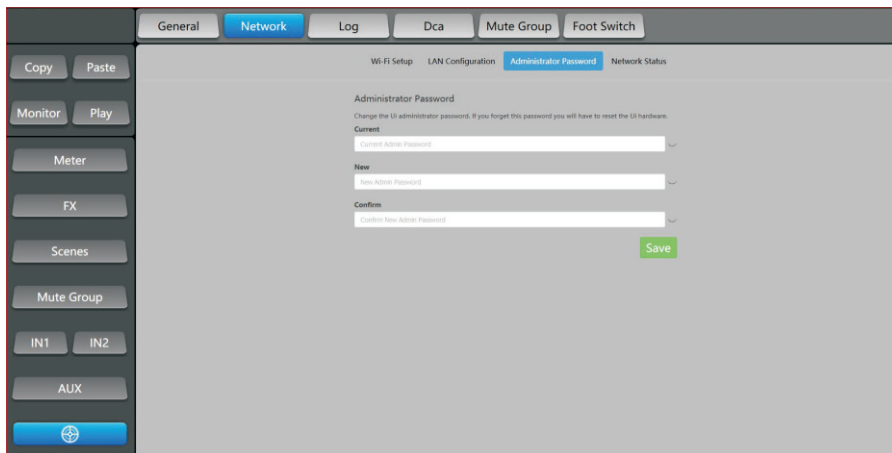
General Network Log Dca Mute Group Foot Switch

Copy Paste

Monitor Play

Meter

FX

Scenes

Mute Group

IN1 IN2

AUX

Wi-Fi Setup LAN Configuration Administrator Password Network Status

Administrator Password

Change the UI administrator password. If you forget this password you will have to reset the UI hardware.

Current

Current Admin Password

New

New Admin Password

Confirm

Confirm New Admin Password

Save